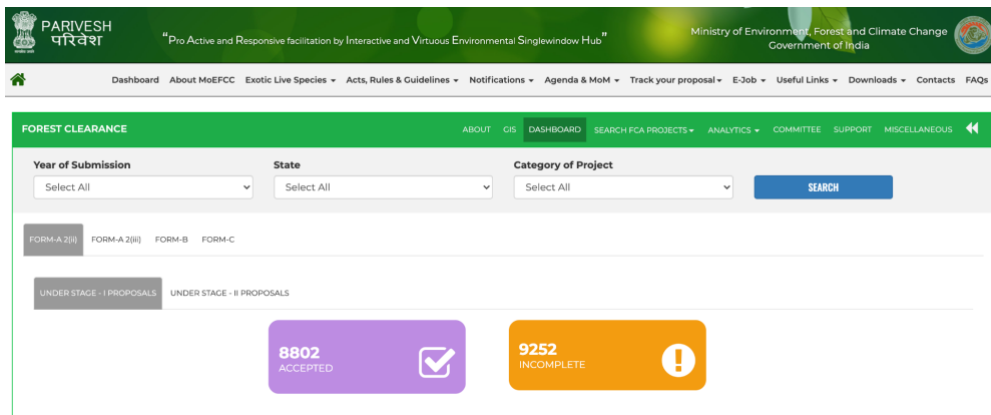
PARIVESH
परिवेश

"Pro Active and Responsive facilitation by Interactive and Virtuous Environmental Singlewindow Hub"

Ministry of Environment, Forest and Climate Change
Government of India

Dashboard About MoEFCC Exotic Live Species Acts, Rules & Guidelines Notifications Agenda & MoM Track your proposal E-Job Useful Links Downloads Contacts FAQs

FOREST CLEARANCE

ABOUT GIS DASHBOARD SEARCH FCA PROJECTS ANALYTICS COMMITTEE SUPPORT MISCELLANEOUS

Year of Submission
Select All

State
Select All

Category of Project
Select All

SEARCH

FORM-A 2(ii) FORM-A 2(iii) FORM-B FORM-C

UNDER STAGE - I PROPOSALS UNDER STAGE - II PROPOSALS

8802
ACCEPTED

9252
INCOMPLETE